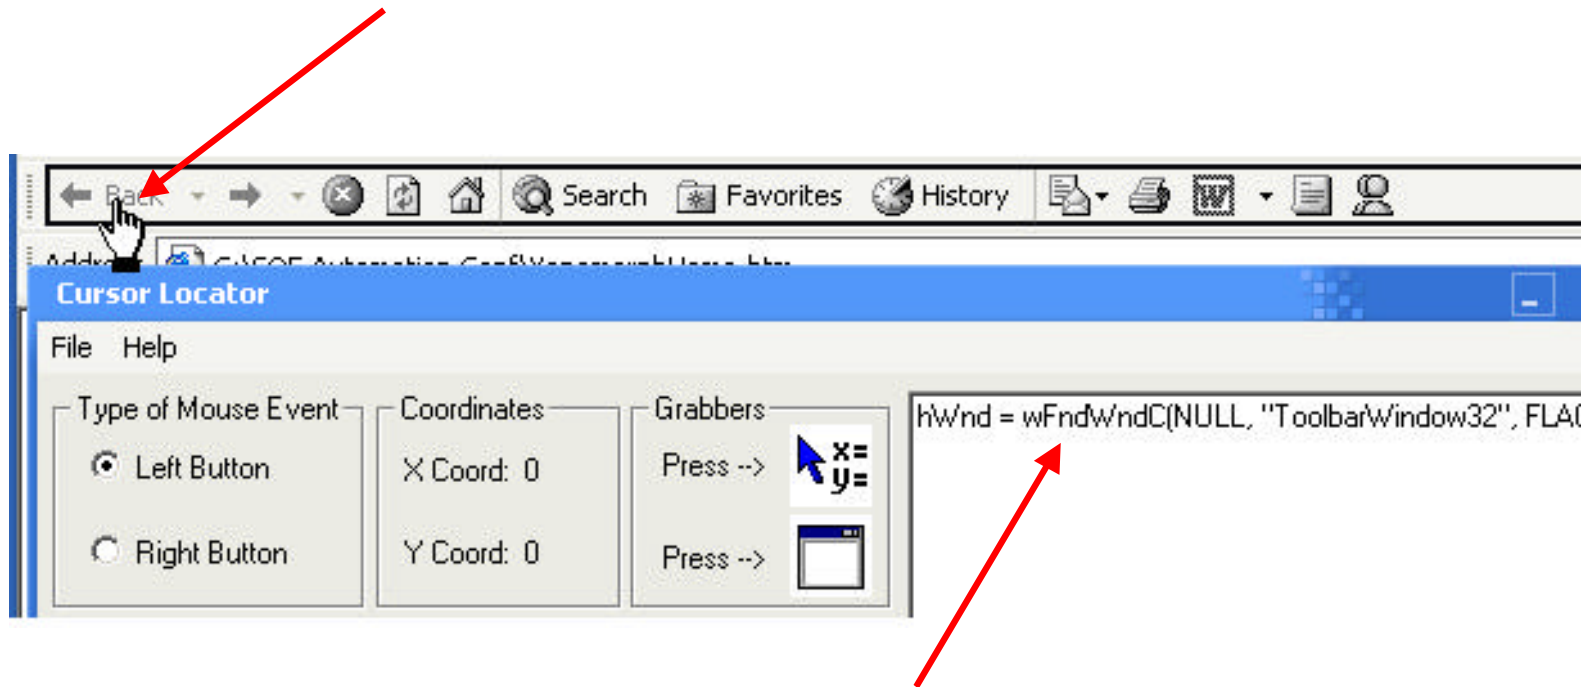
Back
Search
Favorites
History
Addr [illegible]
Cursor Locator
File Help
Type of Mouse Event
Left Button
Right Button
Coordinates
X Coord: 0
Y Coord: 0
Grabbers
Press -->
x=
y=
Press -->
hWnd = wFndWndC(NULL, "ToolbarWindow32", FLA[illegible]